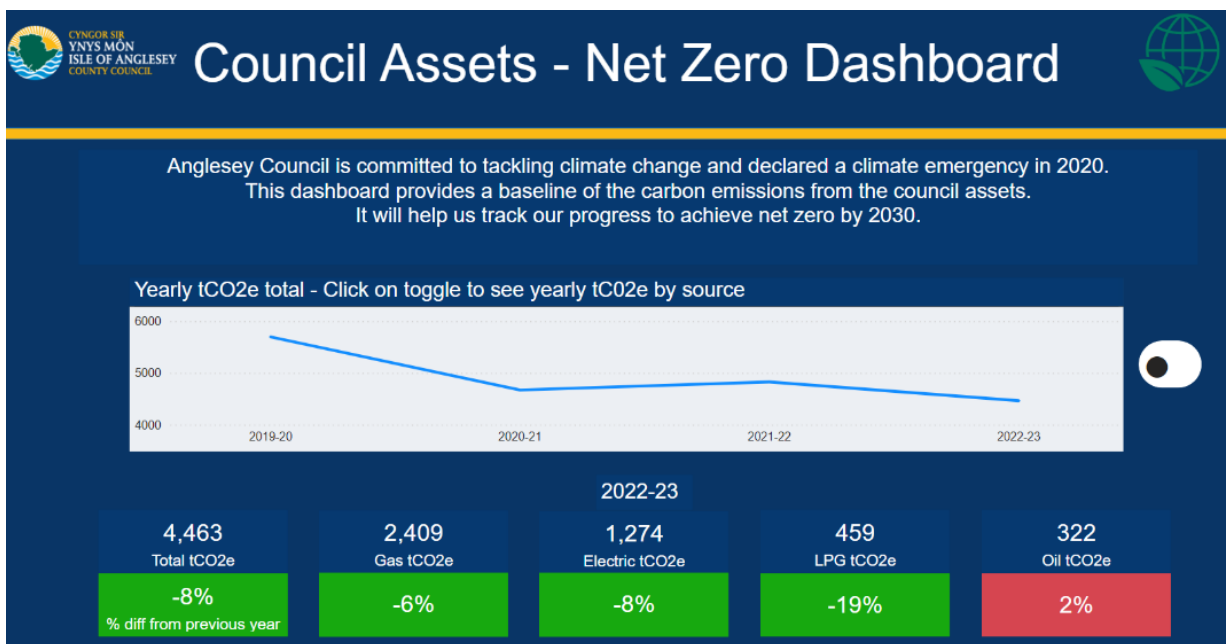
CYNGOR SIR YNYS MÔN ISLE OF ANGLESEY COUNTY COUNCIL

Council Assets - Net Zero Dashboard

Anglesey Council is committed to tackling climate change and declared a climate emergency in 2020. This dashboard provides a baseline of the carbon emissions from the council assets. It will help us track our progress to achieve net zero by 2030.

Yearly tCO2e total - Click on toggle to see yearly tC02e by source

6000
5000
4000
2019-20
2020-21
2021-22
2022-23

2022-23

| 4,463 Total tCO2e | 2,409 Gas tCO2e | 1,274 Electric tCO2e | 459 LPG tCO2e | 322 Oil tCO2e |
|---|---|---|---|---|
| -8% % diff from previous year | -6% | -8% | -19% | 2% |